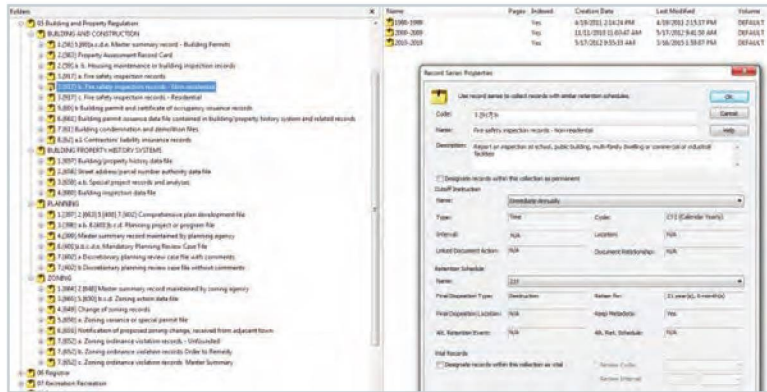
Folders

05 Building and Property Regulation
BUILDING AND CONSTRUCTION
2.[50] 5.[80]a.a.d.e. Master summary record - Building Permits
2.[60] Property Assessment Record Card
2.[70] a. b. Housing maintenance or building inspection records
5.[97] a. Fire safety inspection records
5.[97] b. Fire safety inspection records - Non-residential
5.[97] c. Fire safety inspection records - Residential
5.[80] a. Building permit and certificate of occupancy issuance records
6.[80] Building permit issuance data file contained in building/property history system and related records
7.[83] Building condemnation and demolition files
8.[82] a.f. Contractors' liability insurance records
BUILDING PROPERTY HISTORY SYSTEMS
1.[97] Building/property history data file
2.[404] Street address/parcel number authority data file
3.[408] a.b. Special project records and analyses
4.[880] Building inspection data file
PLANNING
1.[307] 2.[463] 5.[400] 7.[402] Comprehensive plan development file
3.[90] a.b. 8.[403] b.c.d. Planning project or program file
4.[300] Master summary record maintained by planning agency
6.[403] a.b.c.d.e. Mandatory Planning Review Case File
7.[402] a. Discretionary planning review case file with comments
7.[402] b. Discretionary planning review case file without comments
ZONING
1.[064] 2.[848] Master summary record maintained by zoning agency
3.[060] 5.[830] b.c.d. Zoning action data file
4.[849] Change of zoning records
5.[850] a. Zoning variance or special permit file
6.[850] Notification of proposed zoning change, received from adjacent town
7.[852] a. Zoning ordinance violation records - Unfounded
7.[852] b. Zoning ordinance violation records Order to Remedy
7.[852] c. Zoning ordinance violation records Master Summary
06 Registrar
07 Recreation Recreation

| Name | Pages | Indexed | Creation Date | Last Modified | Volume |
|---|---|---|---|---|---|
| 1986-1999 | | Yes | 4/19/2011 2:14:24 PM | 4/19/2011 2:15:17 PM | DEFAULT |
| 2000-2009 | | Yes | 11/11/2010 11:03:47 AM | 5/17/2012 9:41:30 AM | DEFAULT |
| 2010-2019 | | Yes | 5/17/2012 9:55:33 AM | 3/16/2015 1:59:07 PM | DEFAULT |

Record Series Properties

Use record series to collect records with similar retention schedules.

OK
Cancel
Help

Code: 5.[97] b
Name: Fire safety inspection records - Non-residential
Description: Report on inspection of school, public building, multi-family dwelling or commercial or industrial facilities

Designate records within this collection as permanent
Cutoff Instruction
Name: Immediately annually
Type: Time
Code: CY1 (Calendar Yearly)
Interval: N/A
Location: N/A
Linked Document Action: N/A
Document Relationship: N/A
Retention Schedule
Name: 21Y
Final Disposition Type: Destruction
Retain For: 21 year(s), 0 month(s)
Final Disposition Location: N/A
Keep Metadata: Yes
Alt. Retention Event: N/A
Alt. Ret. Schedule: N/A
Vital Records
Designate records within this collection as vital
Review Cycle:
Review Interval: